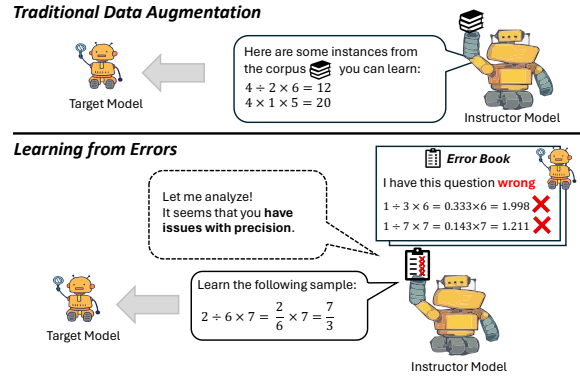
Traditional Data Augmentation

Target Model

Here are some instances from the corpus you can learn:
$4 \div 2 \times 6 = 12$
$4 \times 1 \times 5 = 20$

Instructor Model

Learning from Errors

Error Book

I have this question wrong

$1 \div 3 \times 6 = 0.333 \times 6 = 1.998$

$1 \div 7 \times 7 = 0.143 \times 7 = 1.211$

Let me analyze!
It seems that you have issues with precision.

Target Model

Learn the following sample:
$2 \div 6 \times 7 = \frac{2}{6} \times 7 = \frac{7}{3}$

Instructor Model